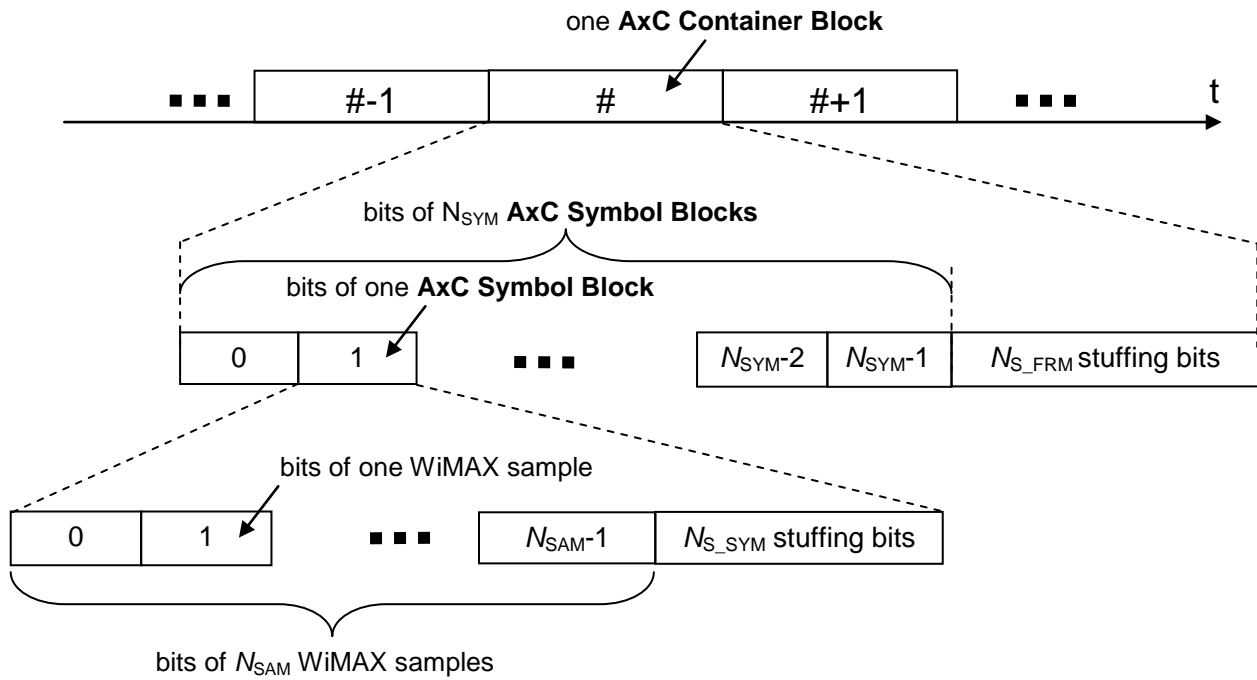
one **AxC Container Block**

▪▪▪ #-1 # #+1 ▪▪▪ t

bits of $N_{SYM}$ **AxC Symbol Blocks**

bits of one **AxC Symbol Block**

0 1 ▪▪▪ $N_{SYM}$-2 $N_{SYM}$-1 $N_{S\_FRM}$ stuffing bits

bits of one WiMAX sample

0 1 ▪▪▪ $N_{SAM}$-1 $N_{S\_SYM}$ stuffing bits

bits of $N_{SAM}$ WiMAX samples